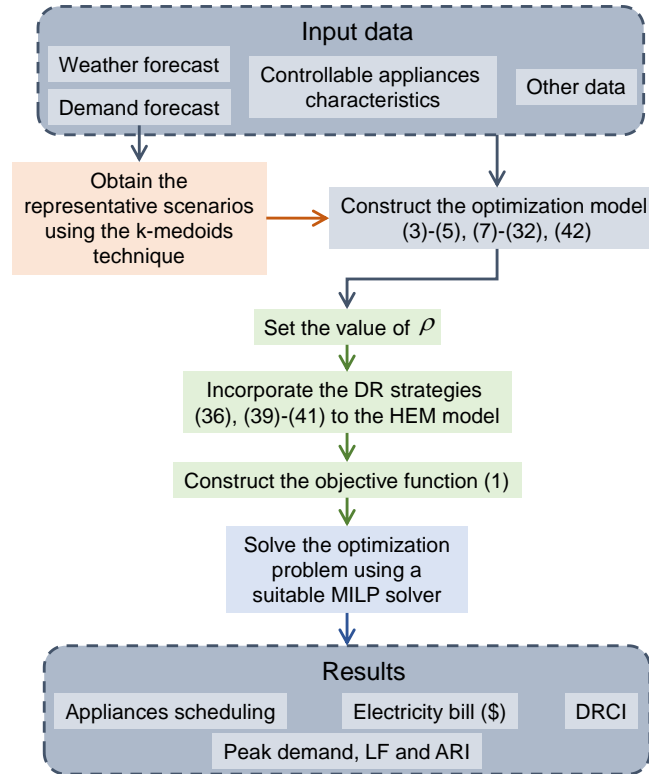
Input data

Weather forecast

Demand forecast

Controllable appliances characteristics

Other data

Obtain the representative scenarios using the k-medoids technique

Construct the optimization model (3)-(5), (7)-(32), (42)

Set the value of $\rho$

Incorporate the DR strategies (36), (39)-(41) to the HEM model

Construct the objective function (1)

Solve the optimization problem using a suitable MILP solver

Results

Appliances scheduling

Electricity bill ($)

DRCI

Peak demand, LF and ARI